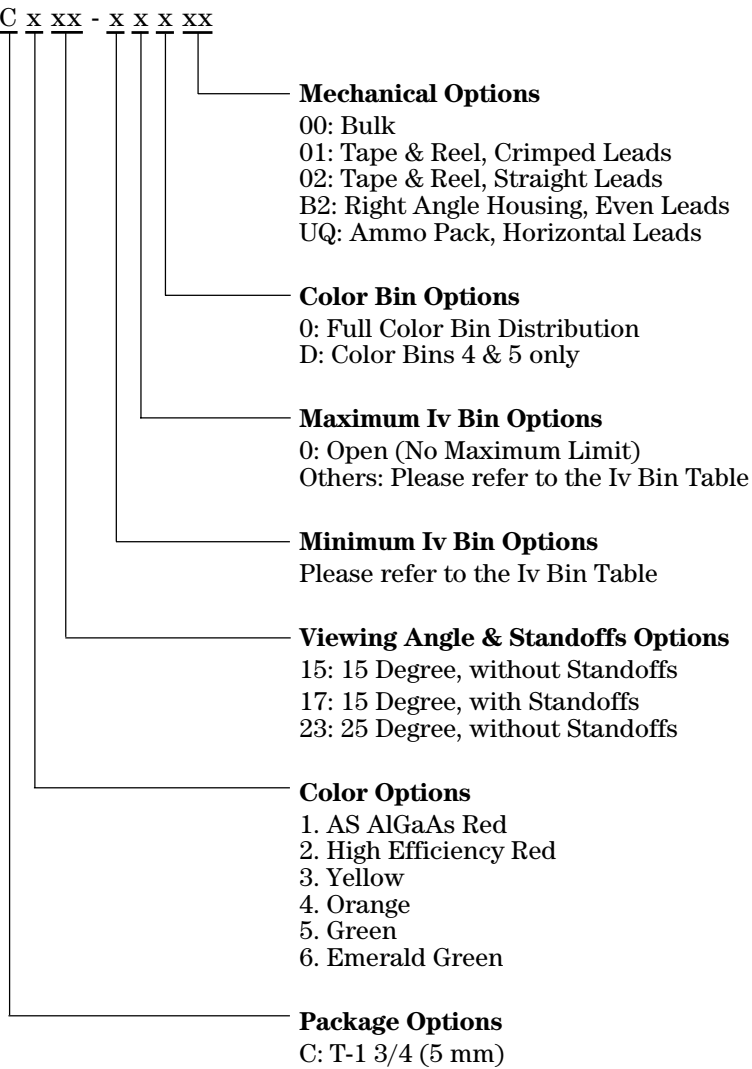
C x xx - x x x xx

**Mechanical Options**
00: Bulk
01: Tape & Reel, Crimped Leads
02: Tape & Reel, Straight Leads
B2: Right Angle Housing, Even Leads
UQ: Ammo Pack, Horizontal Leads

**Color Bin Options**
0: Full Color Bin Distribution
D: Color Bins 4 & 5 only

**Maximum Iv Bin Options**
0: Open (No Maximum Limit)
Others: Please refer to the Iv Bin Table

**Minimum Iv Bin Options**
Please refer to the Iv Bin Table

**Viewing Angle & Standoffs Options**
15: 15 Degree, without Standoffs
17: 15 Degree, with Standoffs
23: 25 Degree, without Standoffs

**Color Options**
1. AS AlGaAs Red
2. High Efficiency Red
3. Yellow
4. Orange
5. Green
6. Emerald Green

**Package Options**
C: T-1 3/4 (5 mm)